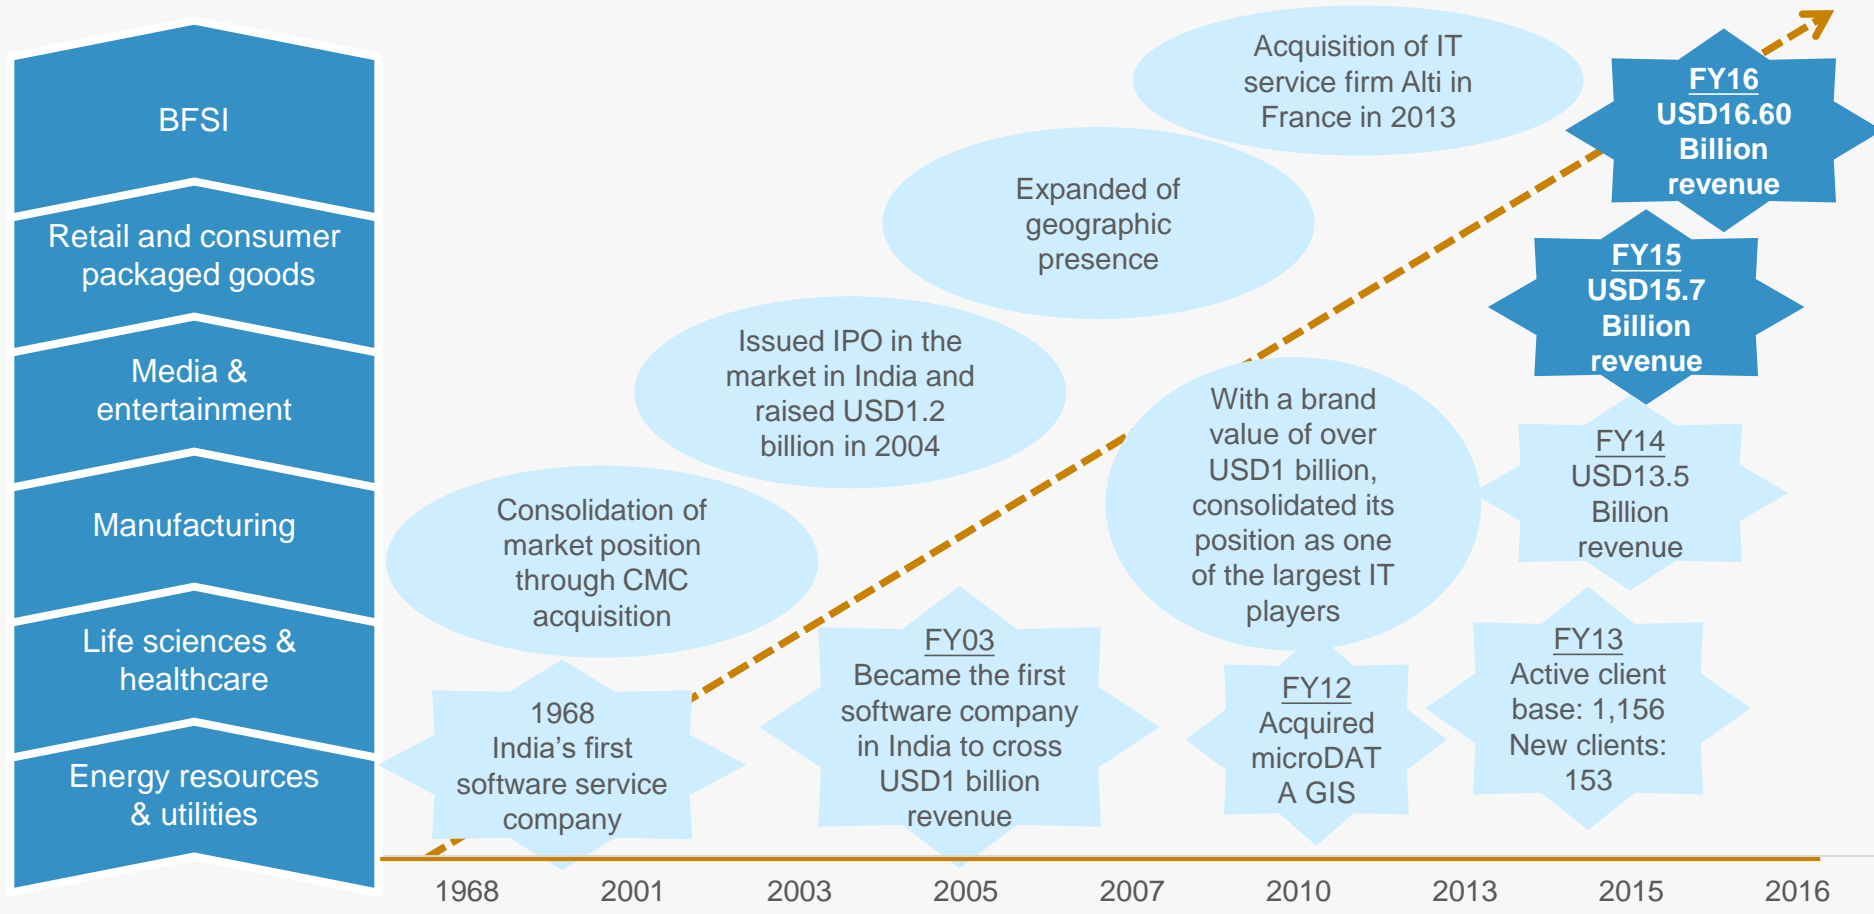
BFSI

Retail and consumer packaged goods

Media & entertainment

Manufacturing

Life sciences & healthcare

Energy resources & utilities

Acquisition of IT service firm Alti in France in 2013

FY16
USD16.60 Billion revenue

Expanded of geographic presence

FY15
USD15.7 Billion revenue

Issued IPO in the market in India and raised USD1.2 billion in 2004

With a brand value of over USD1 billion, consolidated its position as one of the largest IT players

FY14
USD13.5 Billion revenue

Consolidation of market position through CMC acquisition

FY03
Became the first software company in India to cross USD1 billion revenue

FY13
Active client base: 1,156
New clients: 153

1968
India's first software service company

FY12
Acquired microDAT A GIS

1968 2001 2003 2005 2007 2010 2013 2015 2016